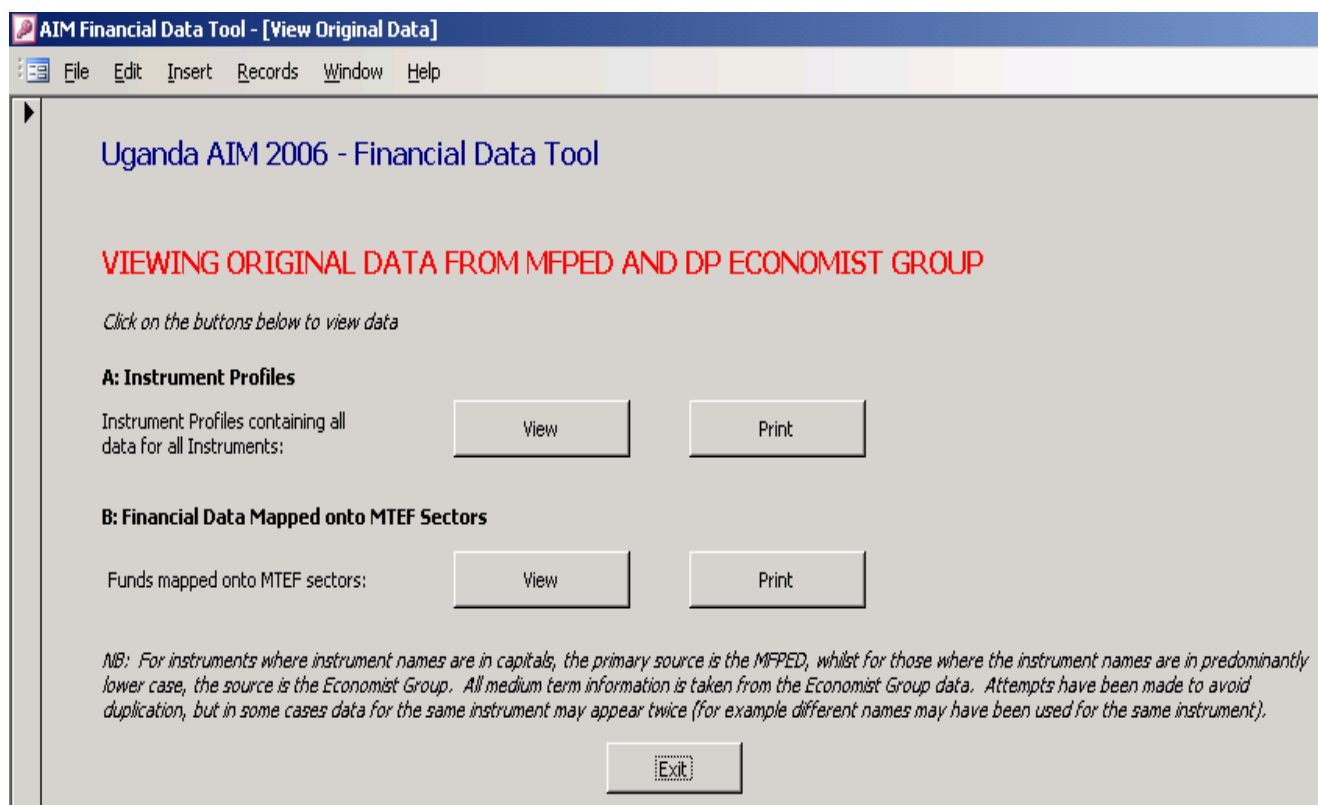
AIM Financial Data Tool - [View Original Data]

File Edit Insert Records Window Help

Uganda AIM 2006 - Financial Data Tool

VIEWING ORIGINAL DATA FROM MFPED AND DP ECONOMIST GROUP

Click on the buttons below to view data

A: Instrument Profiles

Instrument Profiles containing all data for all Instruments:

View

Print

B: Financial Data Mapped onto MTEF Sectors

Funds mapped onto MTEF sectors:

View

Print

NB: For instruments where instrument names are in capitals, the primary source is the MFPED, whilst for those where the instrument names are in predominantly lower case, the source is the Economist Group. All medium term information is taken from the Economist Group data. Attempts have been made to avoid duplication, but in some cases data for the same instrument may appear twice (for example different names may have been used for the same instrument).

Exit